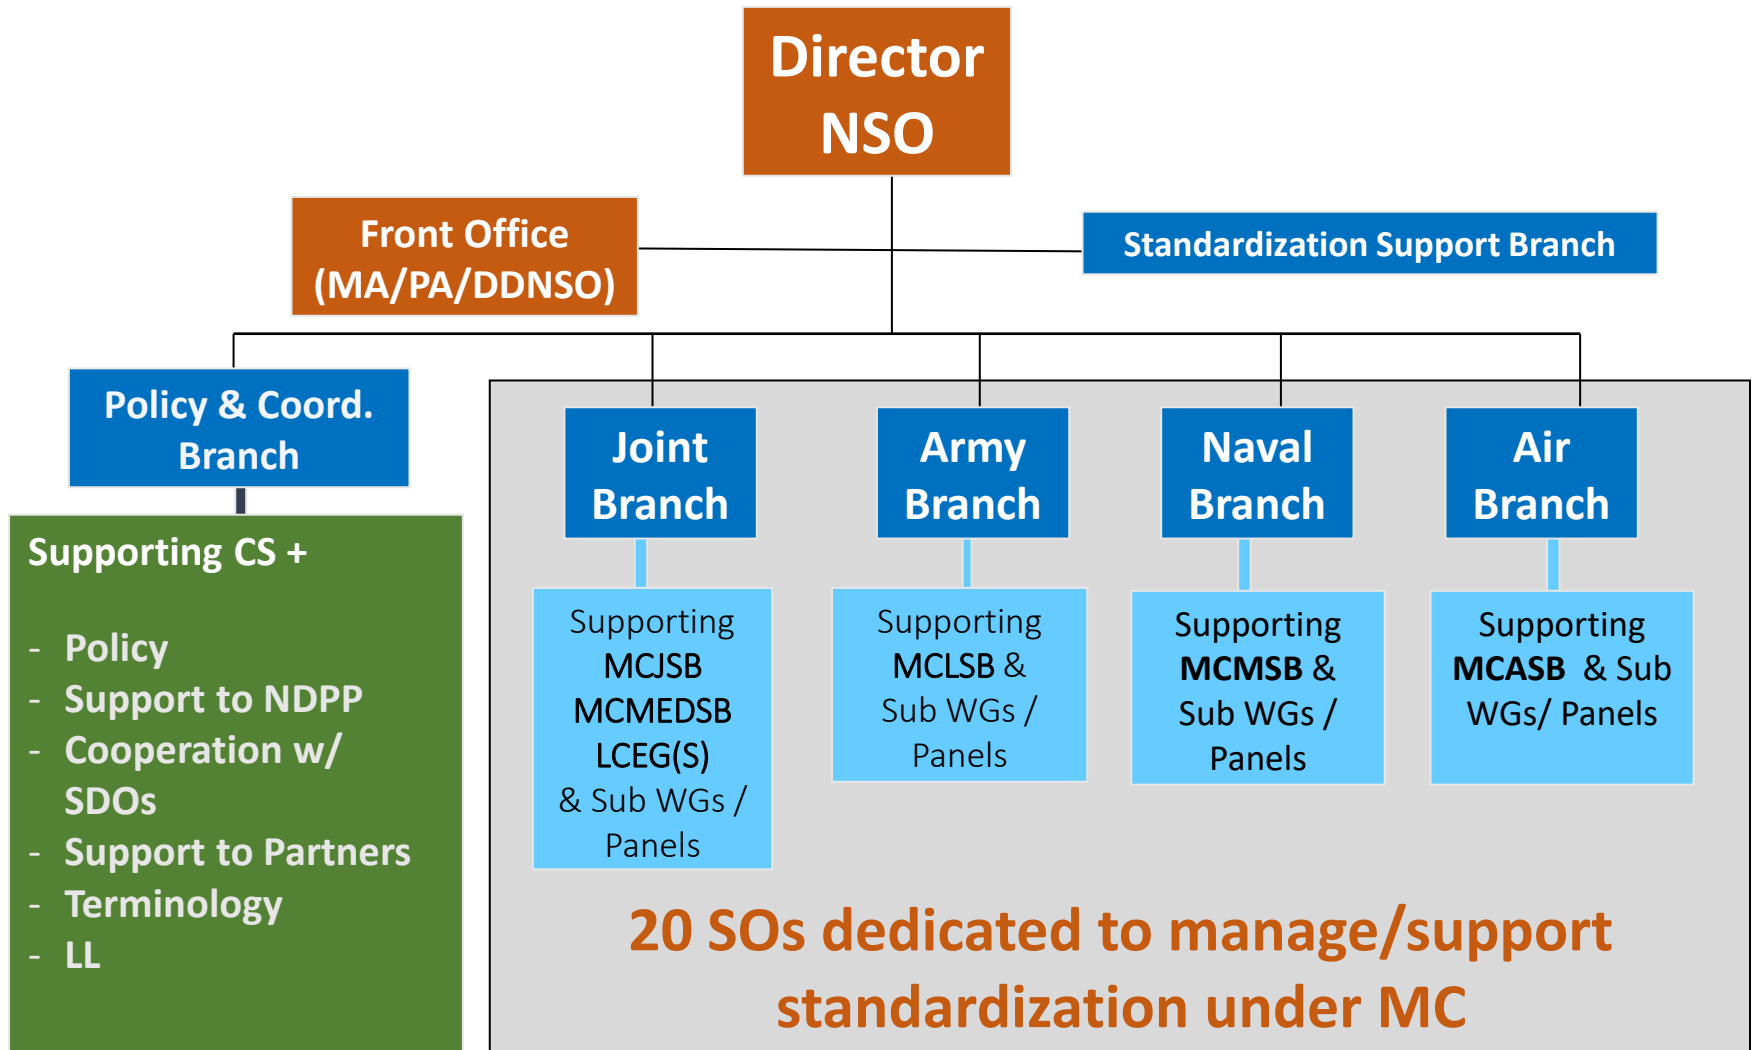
Director NSO

Front Office (MA/PA/DDNSO)

Standardization Support Branch

Policy & Coord. Branch

Supporting CS +

- Policy
- Support to NDPP
- Cooperation w/ SDOs
- Support to Partners
- Terminology
- LL

Joint Branch

Supporting MCJSB MCMEDSB LCEG(S) & Sub WGs / Panels

Army Branch

Supporting MCLSB & Sub WGs / Panels

Naval Branch

Supporting MCMSB & Sub WGs / Panels

Air Branch

Supporting MCASB & Sub WGs/ Panels

20 SOs dedicated to manage/support standardization under MC